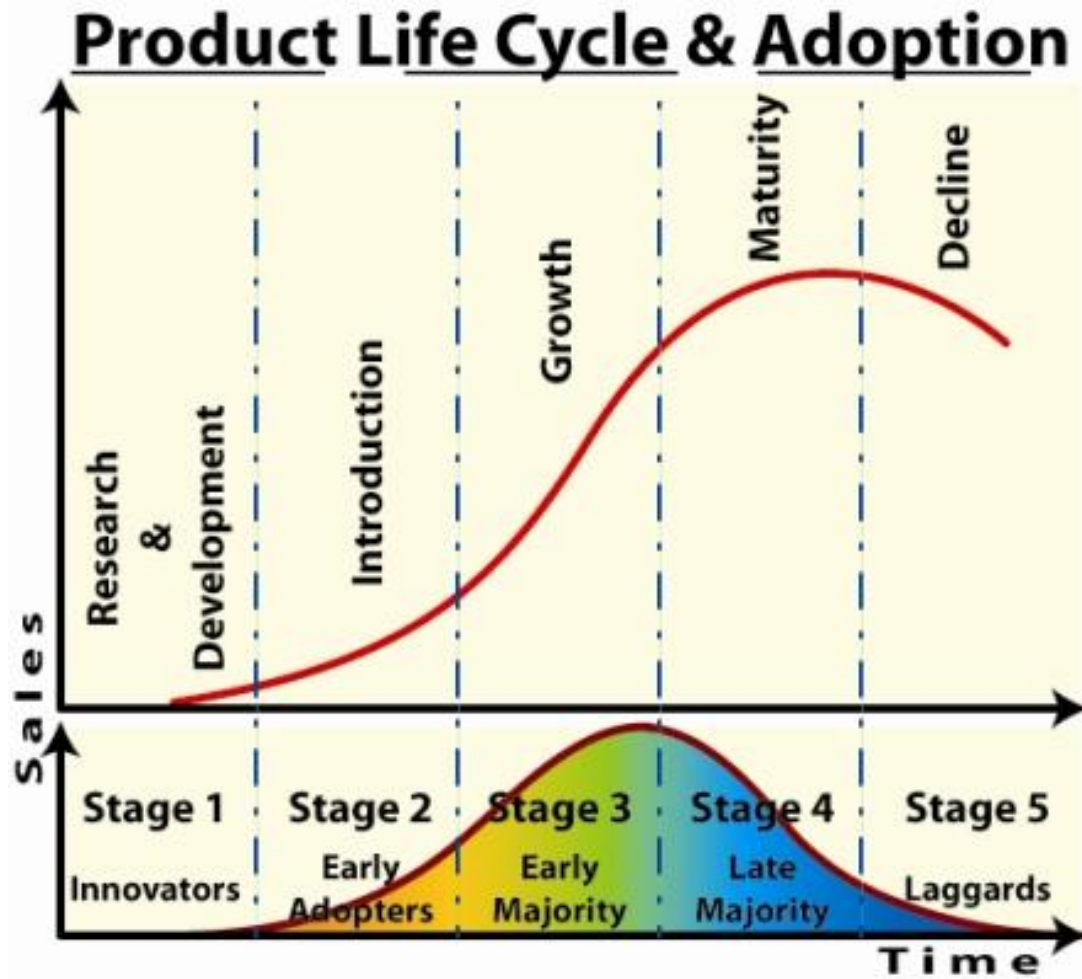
Product Life Cycle & Adoption

Research & Development

Introduction

Growth

Maturity

Decline

Sales

Stage 1
Innovators

Stage 2
Early Adopters

Stage 3
Early Majority

Stage 4
Late Majority

Stage 5
Laggards

Time